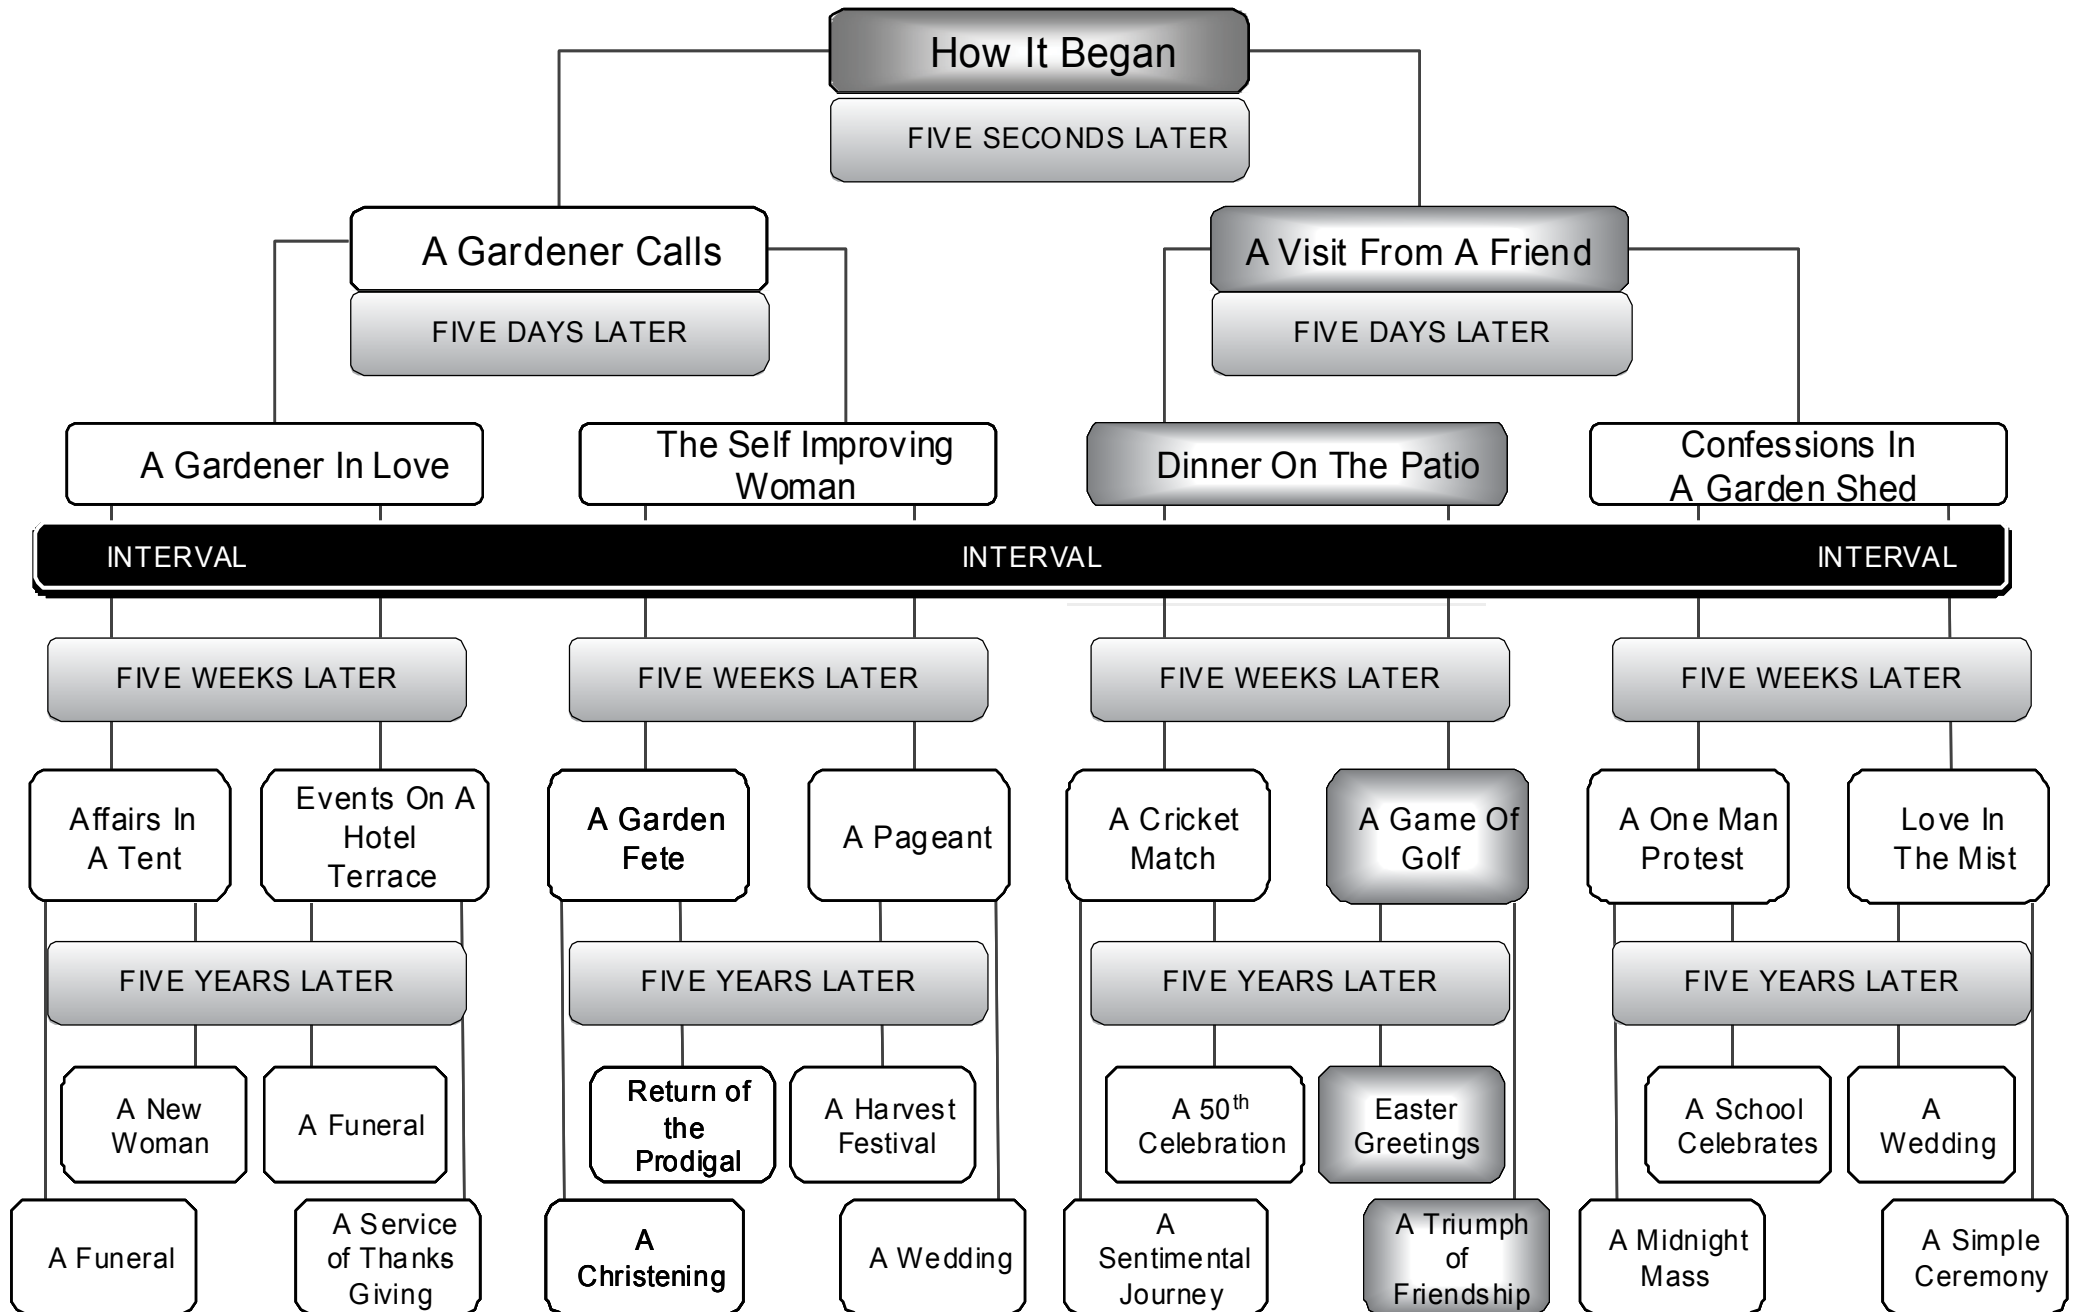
How It Began

FIVE SECONDS LATER

A Gardener Calls

FIVE DAYS LATER

A Visit From A Friend

FIVE DAYS LATER

A Gardener In Love

The Self Improving Woman

Dinner On The Patio

Confessions In A Garden Shed

INTERVAL INTERVAL INTERVAL

FIVE WEEKS LATER

FIVE WEEKS LATER

FIVE WEEKS LATER

FIVE WEEKS LATER

Affairs In A Tent

Events On A Hotel Terrace

A Garden Fete

A Pageant

A Cricket Match

A Game Of Golf

A One Man Protest

Love In The Mist

FIVE YEARS LATER

FIVE YEARS LATER

FIVE YEARS LATER

FIVE YEARS LATER

A New Woman

A Funeral

Return of the Prodigal

A Harvest Festival

A $50^{th}$ Celebration

Easter Greetings

A School Celebrates

A Wedding

A Funeral

A Service of Thanks Giving

A Christening

A Wedding

A Sentimental Journey

A Triumph of Friendship

A Midnight Mass

A Simple Ceremony